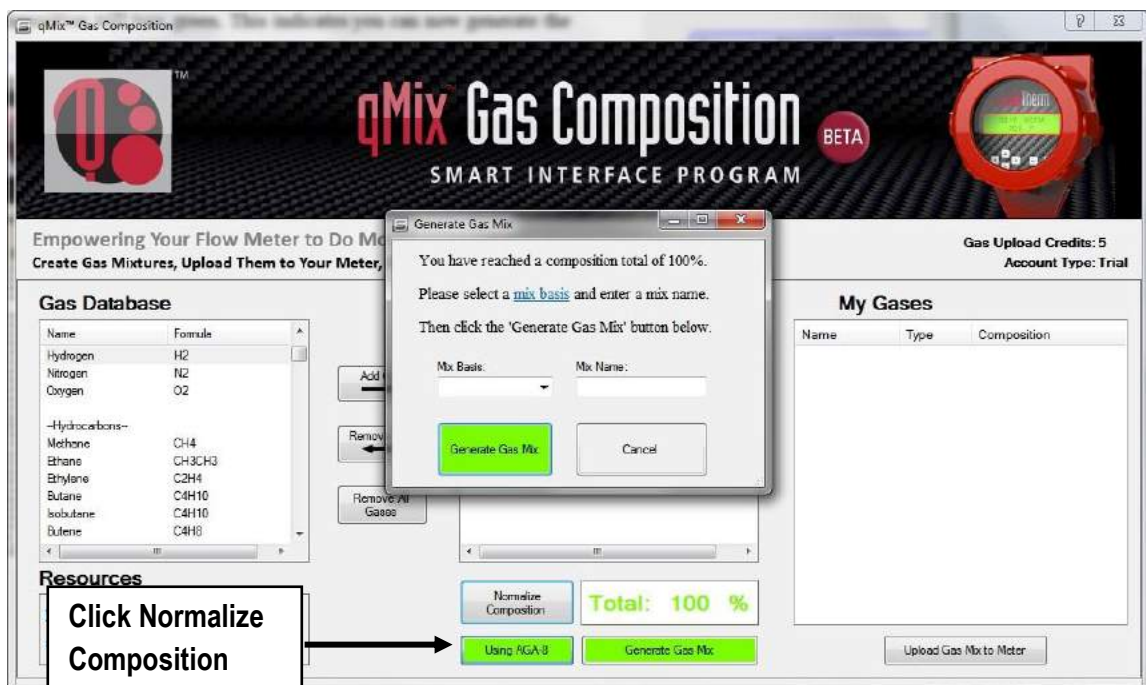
qMix™ Gas Composition

TM

qMix Gas Composition BETA

SMART INTERFACE PROGRAM

Empowering Your Flow Meter to Do Mo
Create Gas Mixtures, Upload Them to Your Meter,

Gas Upload Credits: 5
Account Type: Trial

Gas Database

| Name | Formula |
|---|---|
| Hydrogen | H2 |
| Nitrogen | N2 |
| Oxygen | O2 |
| --Hydrocarbons-- | |
| Methane | CH4 |
| Ethane | CH3CH3 |
| Ethylene | C2H4 |
| Butane | C4H10 |
| Isobutane | C4H10 |
| Butene | C4H8 |

Add
Remov
Remove All Gases

Generate Gas Mix

You have reached a composition total of 100%.

Please select a mix basis and enter a mix name.

Then click the 'Generate Gas Mix' button below.

Mix Basis:
Mix Name:

Generate Gas Mix
Cancel

My Gases

| Name | Type | Composition |
|---|---|---|

Resources

Normalize Composition
Total: 100 %
Using AGA-8
Generate Gas Mix
Upload Gas Mix to Meter

Click Normalize Composition